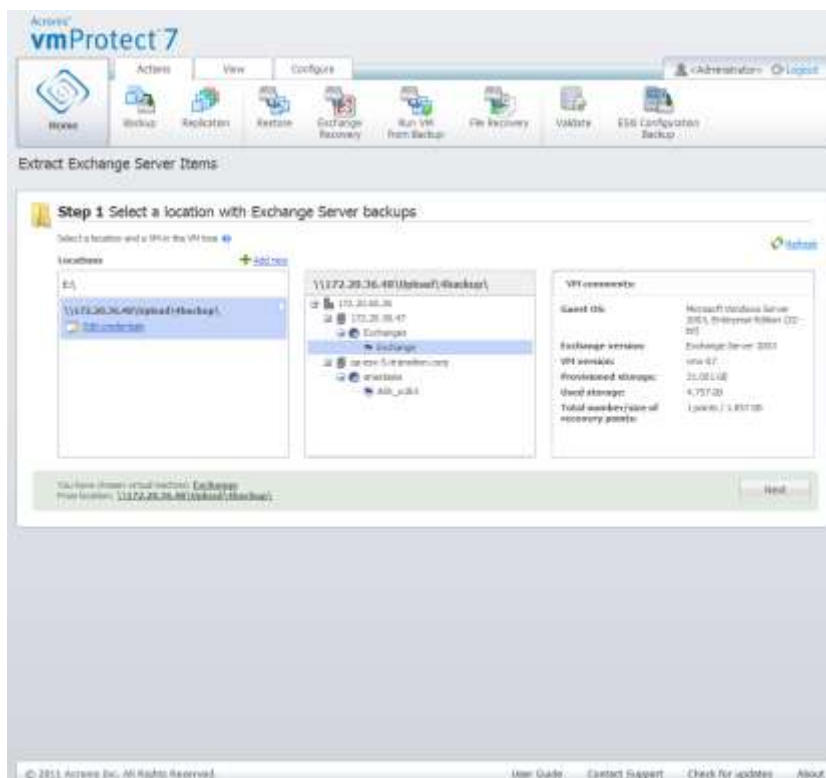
Acronis
vmProtect 7

Actions View Configure

<Administrator> Logout

Home Backup Replication Restore Exchange Recovery Run VM from Backup File Recovery Validate ESXi Configuration Backup

Extract Exchange Server Items

Step 1 Select a location with Exchange Server backups

Select a location and a VM in the VM tree

Refresh

Locations + Add new

E:\

\\172.20.36.48\Upload\4backup\

Edit credentials

\\172.20.36.48\Upload\4backup\

172.20.36.36
172.20.36.47
Exchanges
Exchange
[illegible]
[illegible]
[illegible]

VM comments:

Guest OS: Microsoft Windows Server 2003, Enterprise Edition (32-bit)
Exchange version: Exchange Server 2003
VM version: vmx-07
Provisioned storage: 21.00 GB
Used storage: 4.757 GB
Total number/size of recovery points: 1 points / 1.857 GB

You have chosen virtual machine: Exchange
From location: \\172.20.36.48\Upload\4backup\

Next

© 2011 Acronis Inc. All Rights Reserved.

User Guide Contact Support Check for updates About